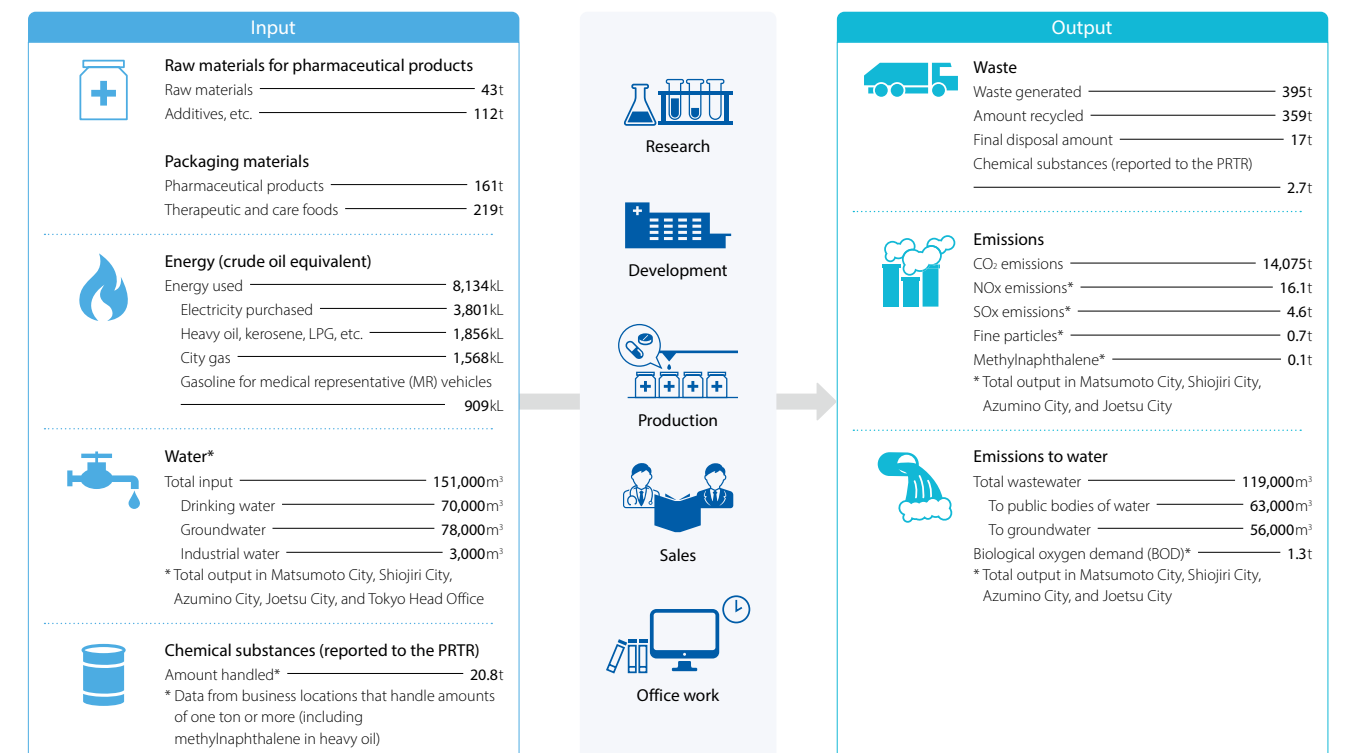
Input

Raw materials for pharmaceutical products
Raw materials 43t
Additives, etc. 112t

Packaging materials
Pharmaceutical products 161t
Therapeutic and care foods 219t

Energy (crude oil equivalent)
Energy used 8,134kL
Electricity purchased 3,801kL
Heavy oil, kerosene, LPG, etc. 1,856kL
City gas 1,568kL
Gasoline for medical representative (MR) vehicles 909kL

Water*
Total input 151,000$m^3$
Drinking water 70,000$m^3$
Groundwater 78,000$m^3$
Industrial water 3,000$m^3$
* Total output in Matsumoto City, Shiojiri City, Azumino City, Joetsu City, and Tokyo Head Office

Chemical substances (reported to the PRTR)
Amount handled* 20.8t
* Data from business locations that handle amounts of one ton or more (including methylnaphthalene in heavy oil)

Research

Development

Production

Sales

Office work

Output

Waste
Waste generated 395t
Amount recycled 359t
Final disposal amount 17t
Chemical substances (reported to the PRTR) 2.7t

Emissions
$CO_2$ emissions 14,075t
NOx emissions* 16.1t
SOx emissions* 4.6t
Fine particles* 0.7t
Methylnaphthalene* 0.1t
* Total output in Matsumoto City, Shiojiri City, Azumino City, and Joetsu City

Emissions to water
Total wastewater 119,000$m^3$
To public bodies of water 63,000$m^3$
To groundwater 56,000$m^3$
Biological oxygen demand (BOD)* 1.3t
* Total output in Matsumoto City, Shiojiri City, Azumino City, and Joetsu City